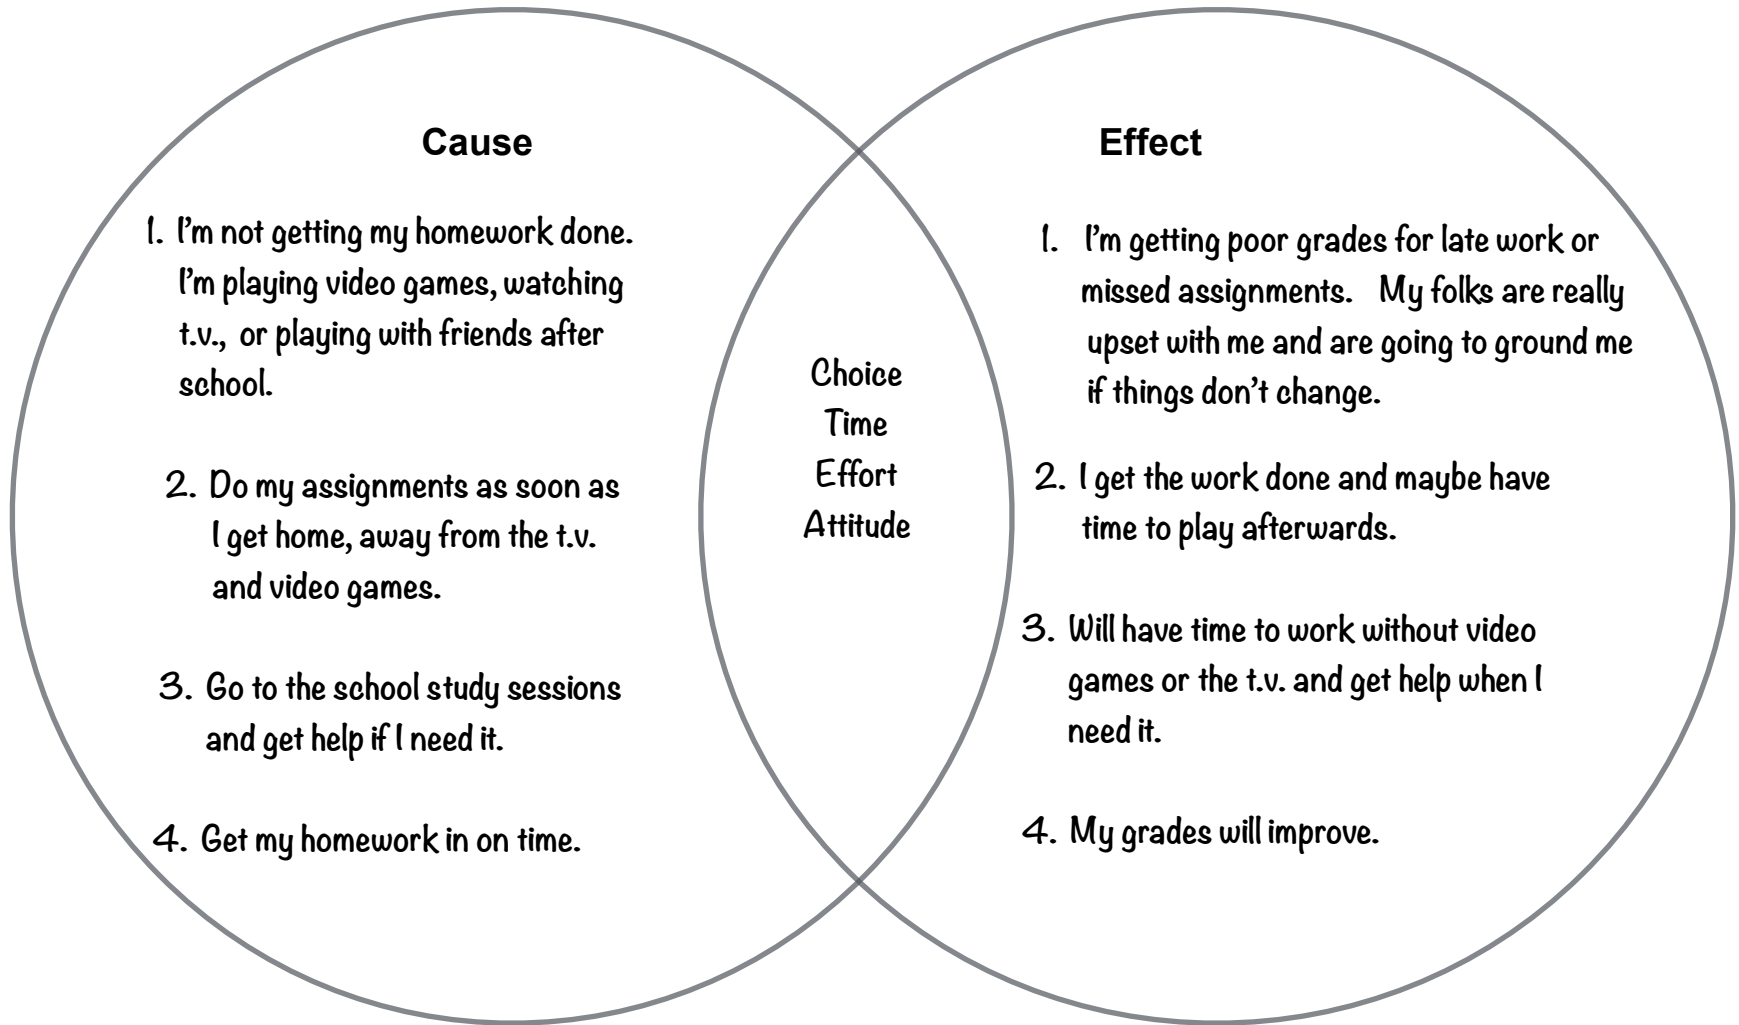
Cause

1. I'm not getting my homework done. I'm playing video games, watching t.v., or playing with friends after school.

2. Do my assignments as soon as I get home, away from the t.v. and video games.

3. Go to the school study sessions and get help if I need it.

4. Get my homework in on time.

Choice
Time
Effort
Attitude

Effect

1. I'm getting poor grades for late work or missed assignments. My folks are really upset with me and are going to ground me if things don't change.

2. I get the work done and maybe have time to play afterwards.

3. Will have time to work without video games or the t.v. and get help when I need it.

4. My grades will improve.